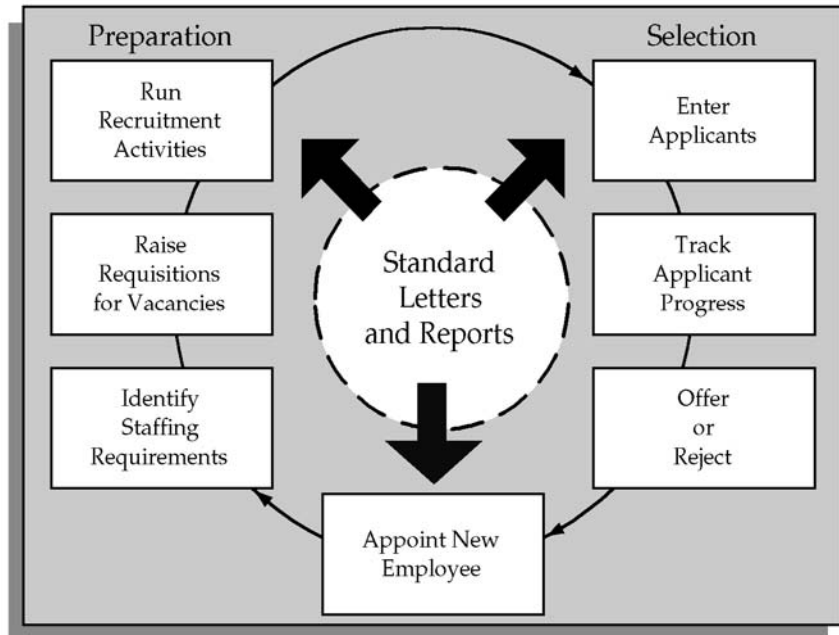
Preparation

Selection

Run Recruitment Activities

Enter Applicants

Standard Letters and Reports

Raise Requisitions for Vacancies

Track Applicant Progress

Identify Staffing Requirements

Offer or Reject

Appoint New Employee